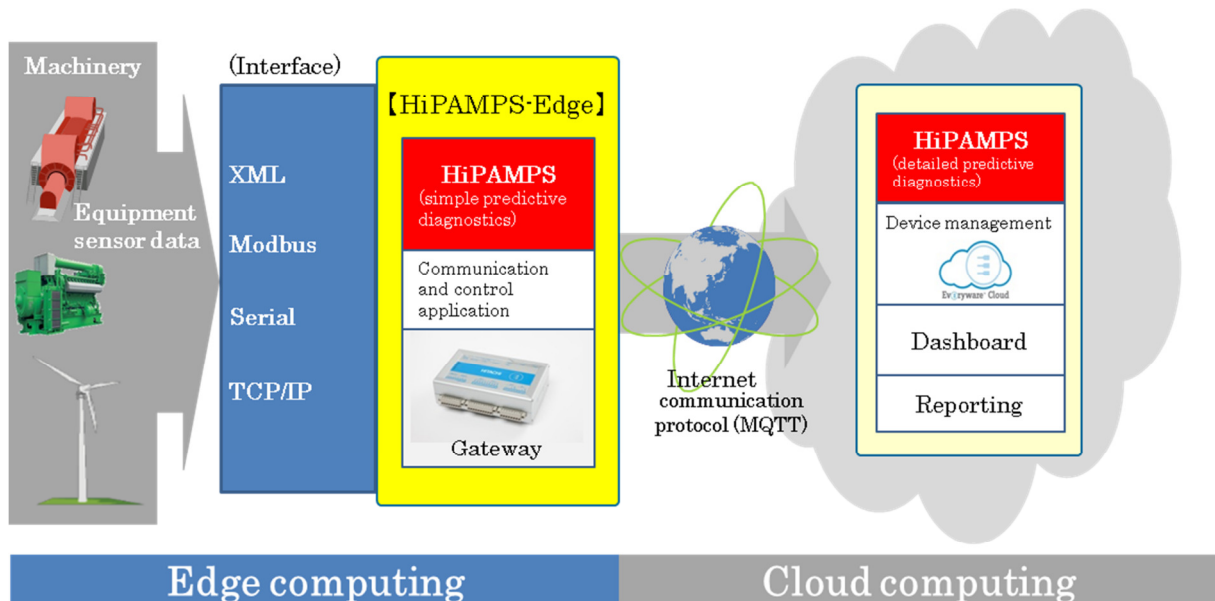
Machinery

Equipment sensor data

(Interface)

XML

Modbus

Serial

TCP/IP

【HiPAMPS-Edge】

HiPAMPS
(simple predictive diagnostics)

Communication and control application

Gateway

Internet communication protocol (MQTT)

HiPAMPS
(detailed predictive diagnostics)

Device management

Everyware Cloud

Dashboard

Reporting

Edge computing

Cloud computing